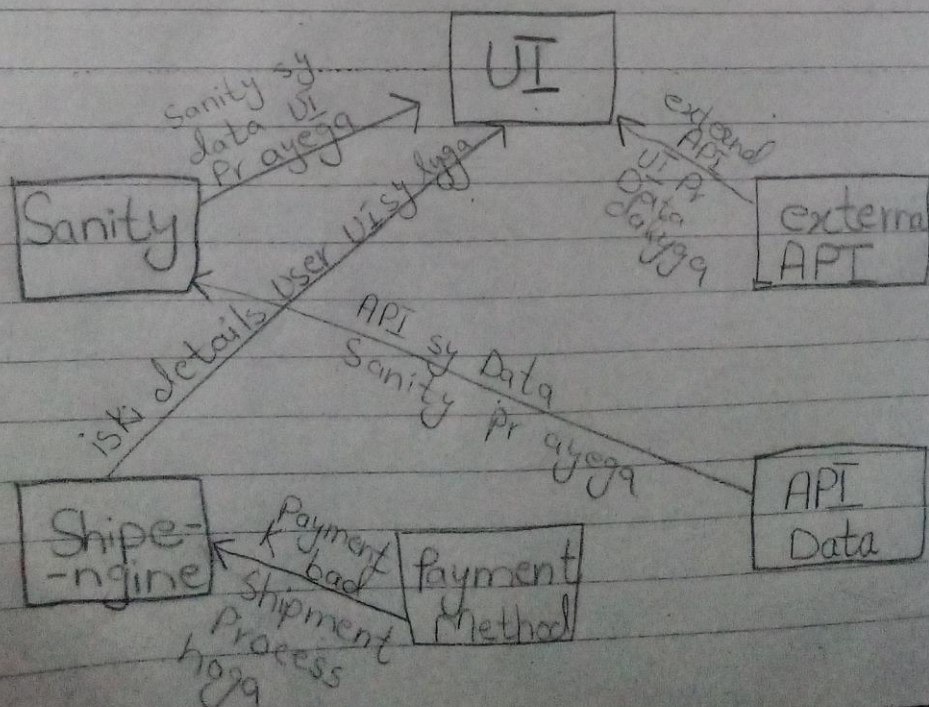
UI

Sanity sy data UI Pr ayega

Sanity

extend API UI Pr Data dalyga

externa API

iski details user UI sy lyga

API sy Data Sanity Pr ayega

API Data

Shipe-ngine

Payment k bad Shipment Process hoga

Payment Method